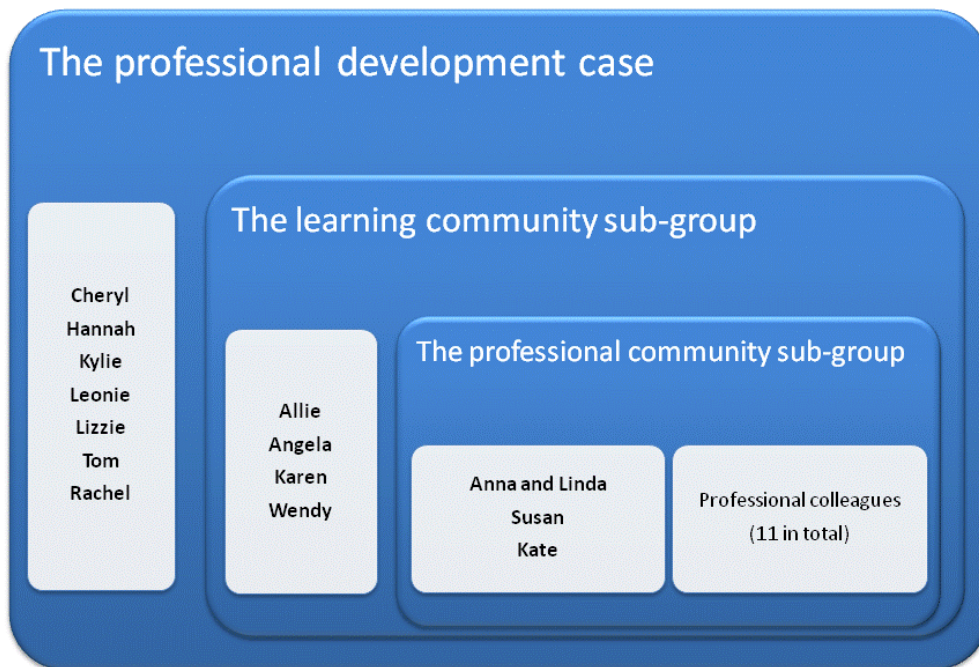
The professional development case

Cheryl
Hannah
Kylie
Leonie
Lizzie
Tom
Rachel

The learning community sub-group

Allie
Angela
Karen
Wendy

The professional community sub-group

Anna and Linda
Susan
Kate

Professional colleagues
(11 in total)